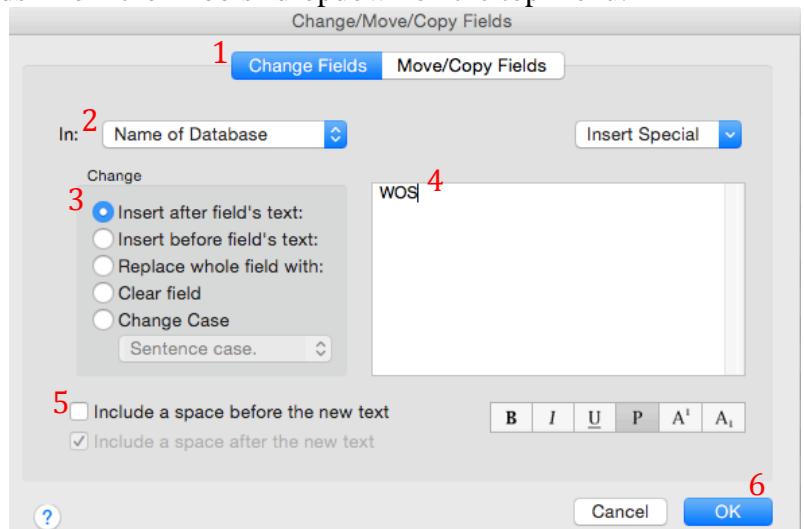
Change/Move/Copy Fields

1 Change Fields | Move/Copy Fields

In: 2 Name of Database

Insert Special

Change

3 Insert after field's text:
Insert before field's text:
Replace whole field with:
Clear field
Change Case
Sentence case.

WOS 4

5 Include a space before the new text
Include a space after the new text

B I U P $A^1$ $A_1$

?

Cancel

6 OK